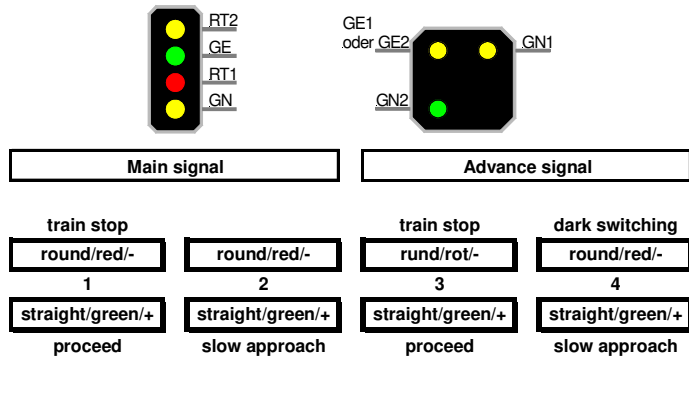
RT2
GE
RT1
GN

GE1
oder GE2
GN1
GN2

Main signal

Advance signal

train stop
round/red/-
1
straight/green/+
proceed

round/red/-
2
straight/green/+
slow approach

train stop
rund/rot/-
3
straight/green/+
proceed

dark switching
round/red/-
4
straight/green/+
slow approach